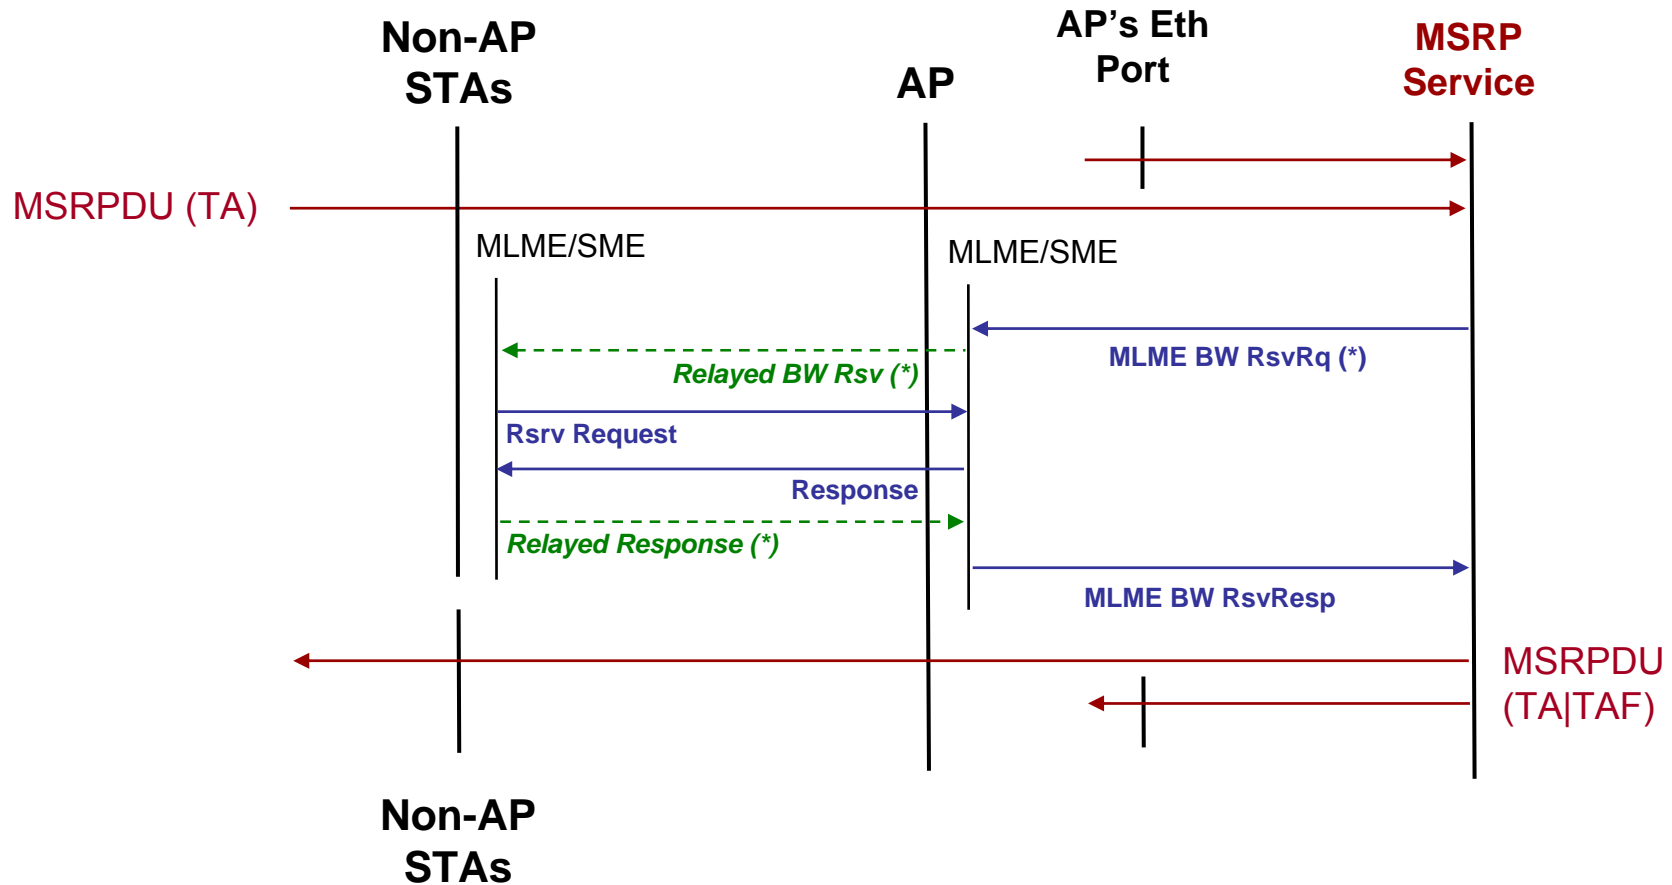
Non-AP STAs

AP

AP's Eth Port

MSRP Service

MSRPDU (TA)

MLME/SME

MLME/SME

MLME BW RsvRq (*)

Relayed BW Rsv (*)

Rsrv Request

Response

Relayed Response (*)

MLME BW RsvResp

MSRPDU (TA|TAF)

Non-AP STAs